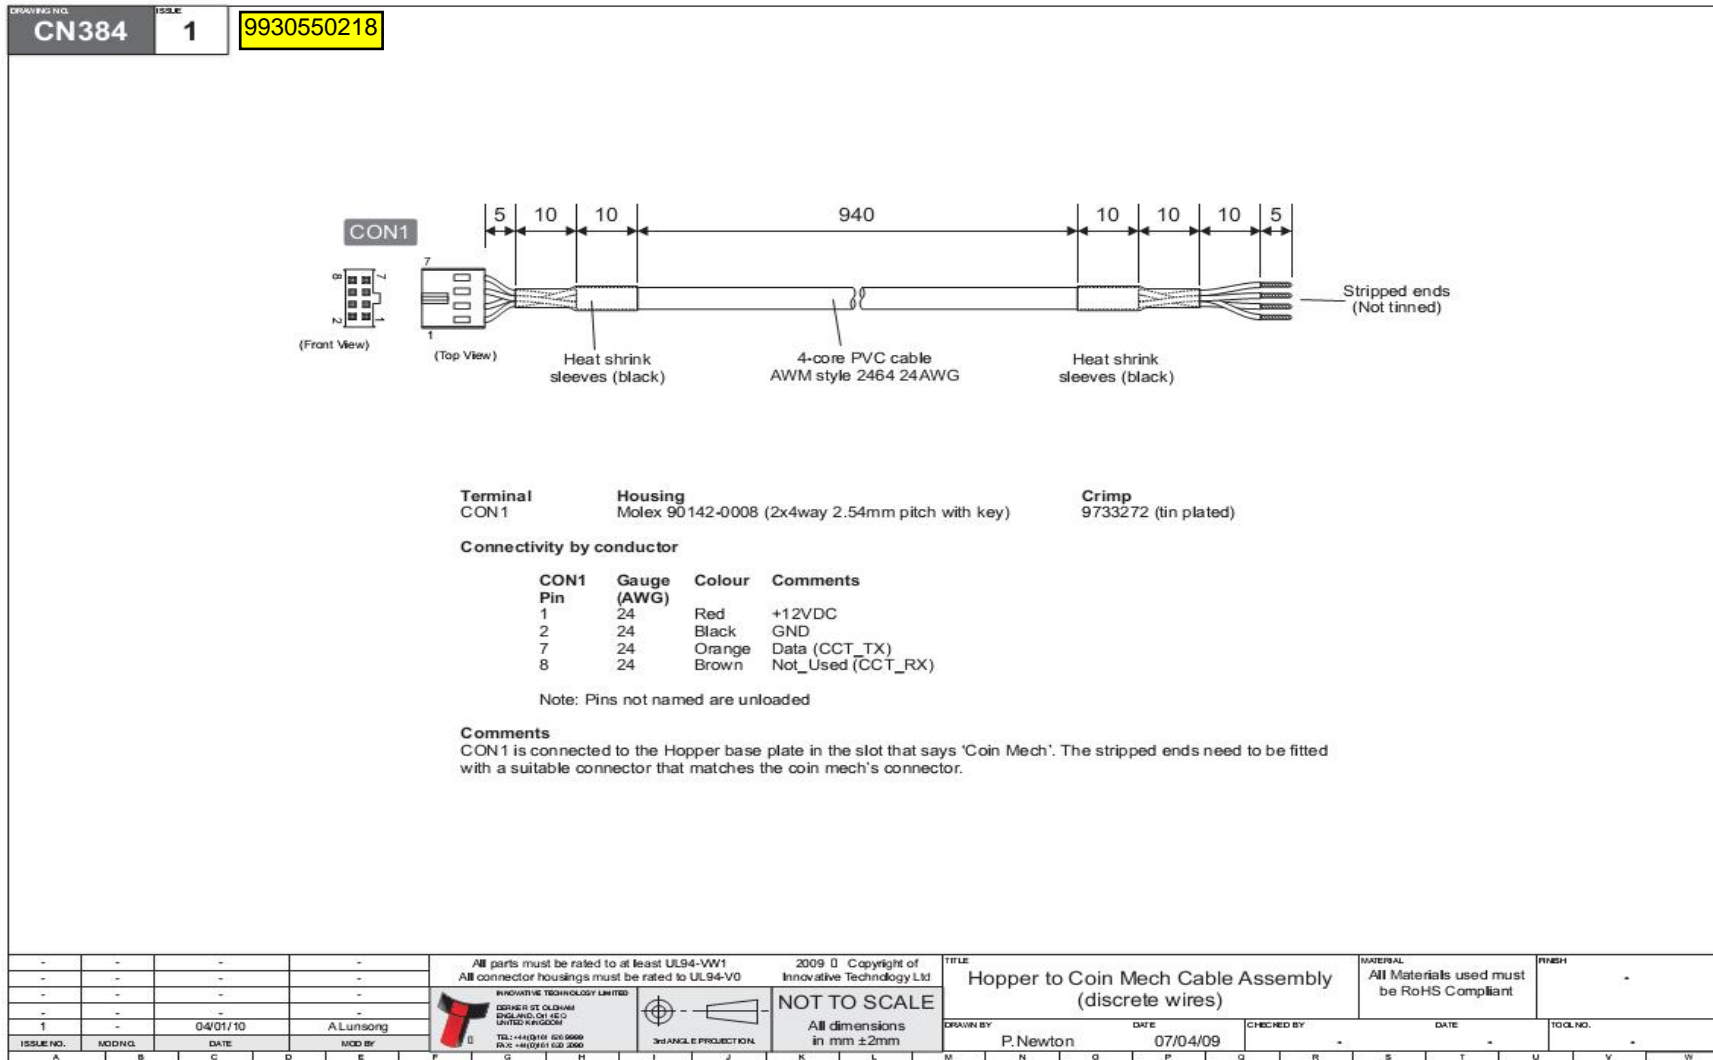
DRAWING NO.
CN384
ISSUE
1
9930550218

CON1

5 10 10 940 10 10 10 5

8 7
2 1
(Front View)

7
1
(Top View)

Heat shrink sleeves (black)

4-core PVC cable AWM style 2464 24AWG

Heat shrink sleeves (black)

Stripped ends (Not tinned)

**Terminal**
CON1

**Housing**
Molex 90142-0008 (2x4way 2.54mm pitch with key)

**Crimp**
9733272 (tin plated)

**Connectivity by conductor**

| CON1 Pin | Gauge (AWG) | Colour | Comments |
|---|---|---|---|
| 1 | 24 | Red | +12VDC |
| 2 | 24 | Black | GND |
| 7 | 24 | Orange | Data (CCT_TX) |
| 8 | 24 | Brown | Not_Used (CCT_RX) |

Note: Pins not named are unloaded

**Comments**
CON1 is connected to the Hopper base plate in the slot that says 'Coin Mech'. The stripped ends need to be fitted with a suitable connector that matches the coin mech's connector.

| ISSUE NO. | MOD NO. | DATE | MOD BY |
|---|---|---|---|
| - | - | - | - |
| - | - | - | - |
| - | - | - | - |
| - | - | - | - |
| 1 | - | 04/01/10 | A Lunsong |

All parts must be rated to at least UL94-VW1
All connector housings must be rated to UL94-V0

2009 © Copyright of Innovative Technology Ltd

INNOVATIVE TECHNOLOGY LIMITED
DERKER ST. OLDHAM ENGLAND, OL1 4EQ UNITED KINGDOM
TEL: +44(0)161 626 9999
FAX: +44(0)161 620 2090

3rd ANGLE PROJECTION

NOT TO SCALE
All dimensions in mm ±2mm

TITLE
Hopper to Coin Mech Cable Assembly (discrete wires)

MATERIAL
All Materials used must be RoHS Compliant

FINISH
-

DRAWN BY
P.Newton
DATE
07/04/09
CHECKED BY
-
DATE
-
TOOL NO.
-

A B C D E F G H I J K L M N O P Q R S T U V W